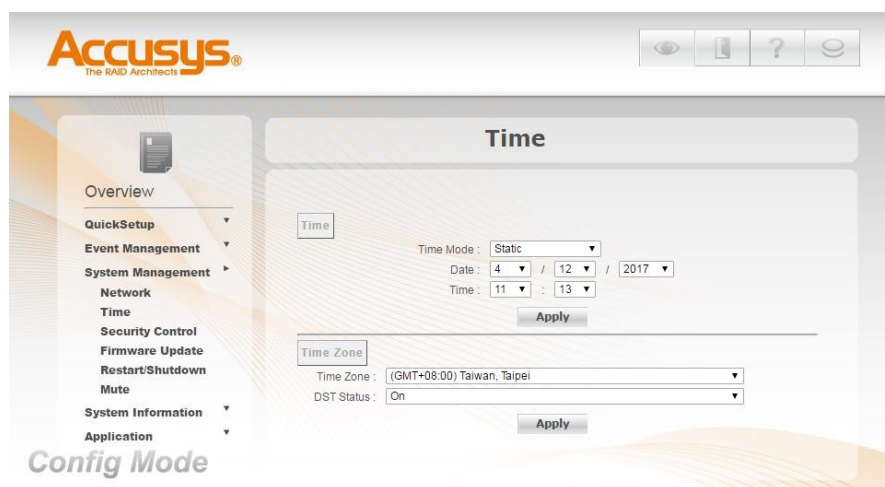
Accusys®
The RAID Architects

Overview

QuickSetup
Event Management
System Management
Network
Time
Security Control
Firmware Update
Restart/Shutdown
Mute
System Information
Application

Config Mode

Time

Time

Time Mode : Static
Date : 4 / 12 / 2017
Time : 11 : 13

Apply

Time Zone

Time Zone : (GMT+08:00) Taiwan, Taipei
DST Status : On

Apply